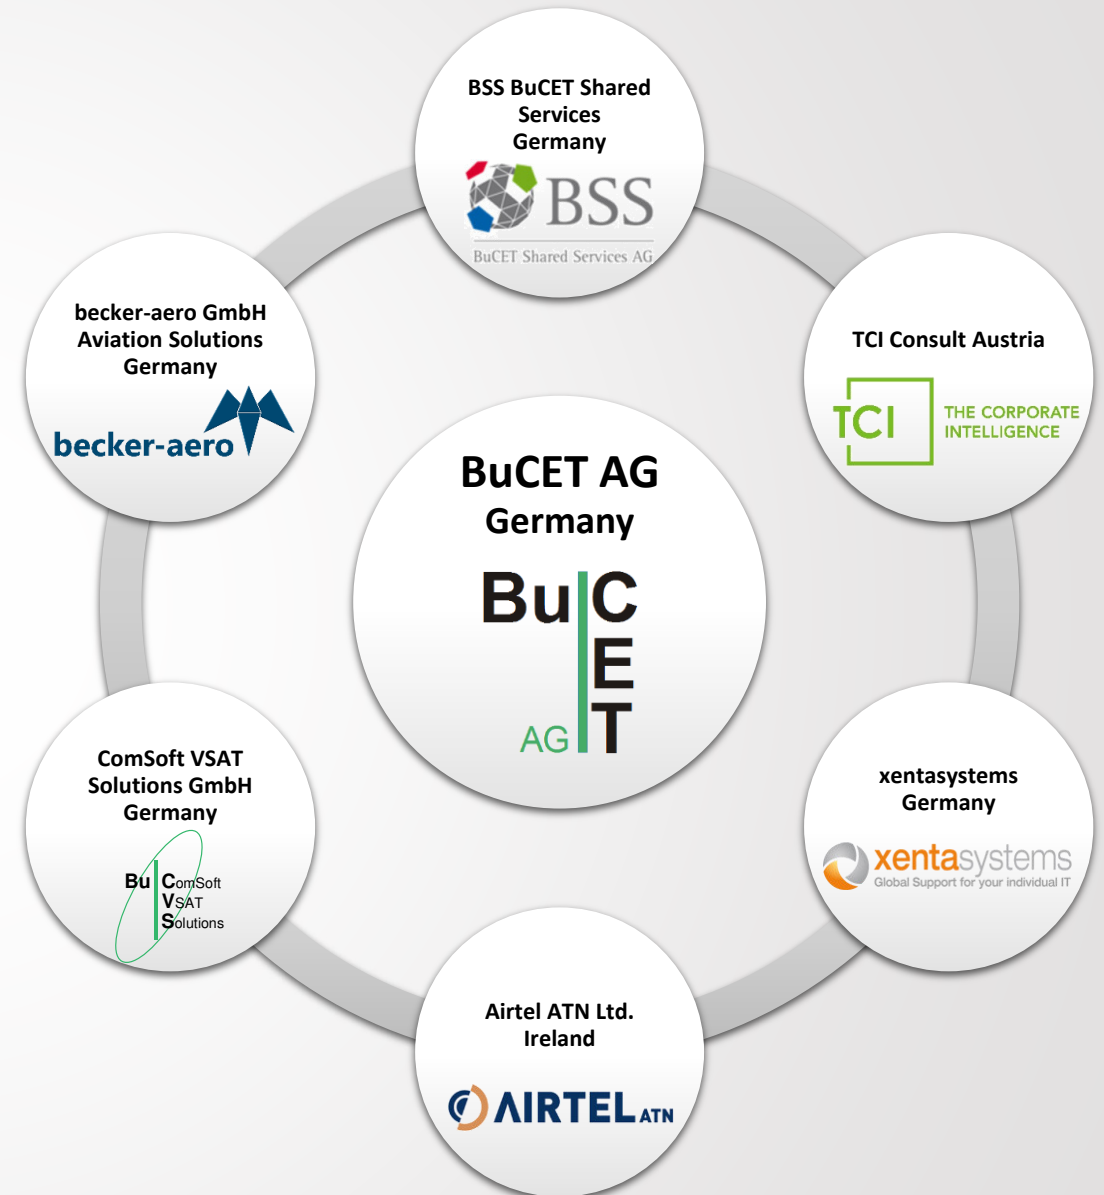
BSS BuCET Shared Services Germany

BSS

BuCET Shared Services AG

becker-aero GmbH Aviation Solutions Germany

becker-aero

TCI Consult Austria

TCI THE CORPORATE INTELLIGENCE

BuCET AG Germany

Bu C E AG T

ComSoft VSAT Solutions GmbH Germany

Bu ComSoft VSAT Solutions

xentasystems Germany

xentasystems Global Support for your individual IT

Airtel ATN Ltd. Ireland

AIRTEL ATN